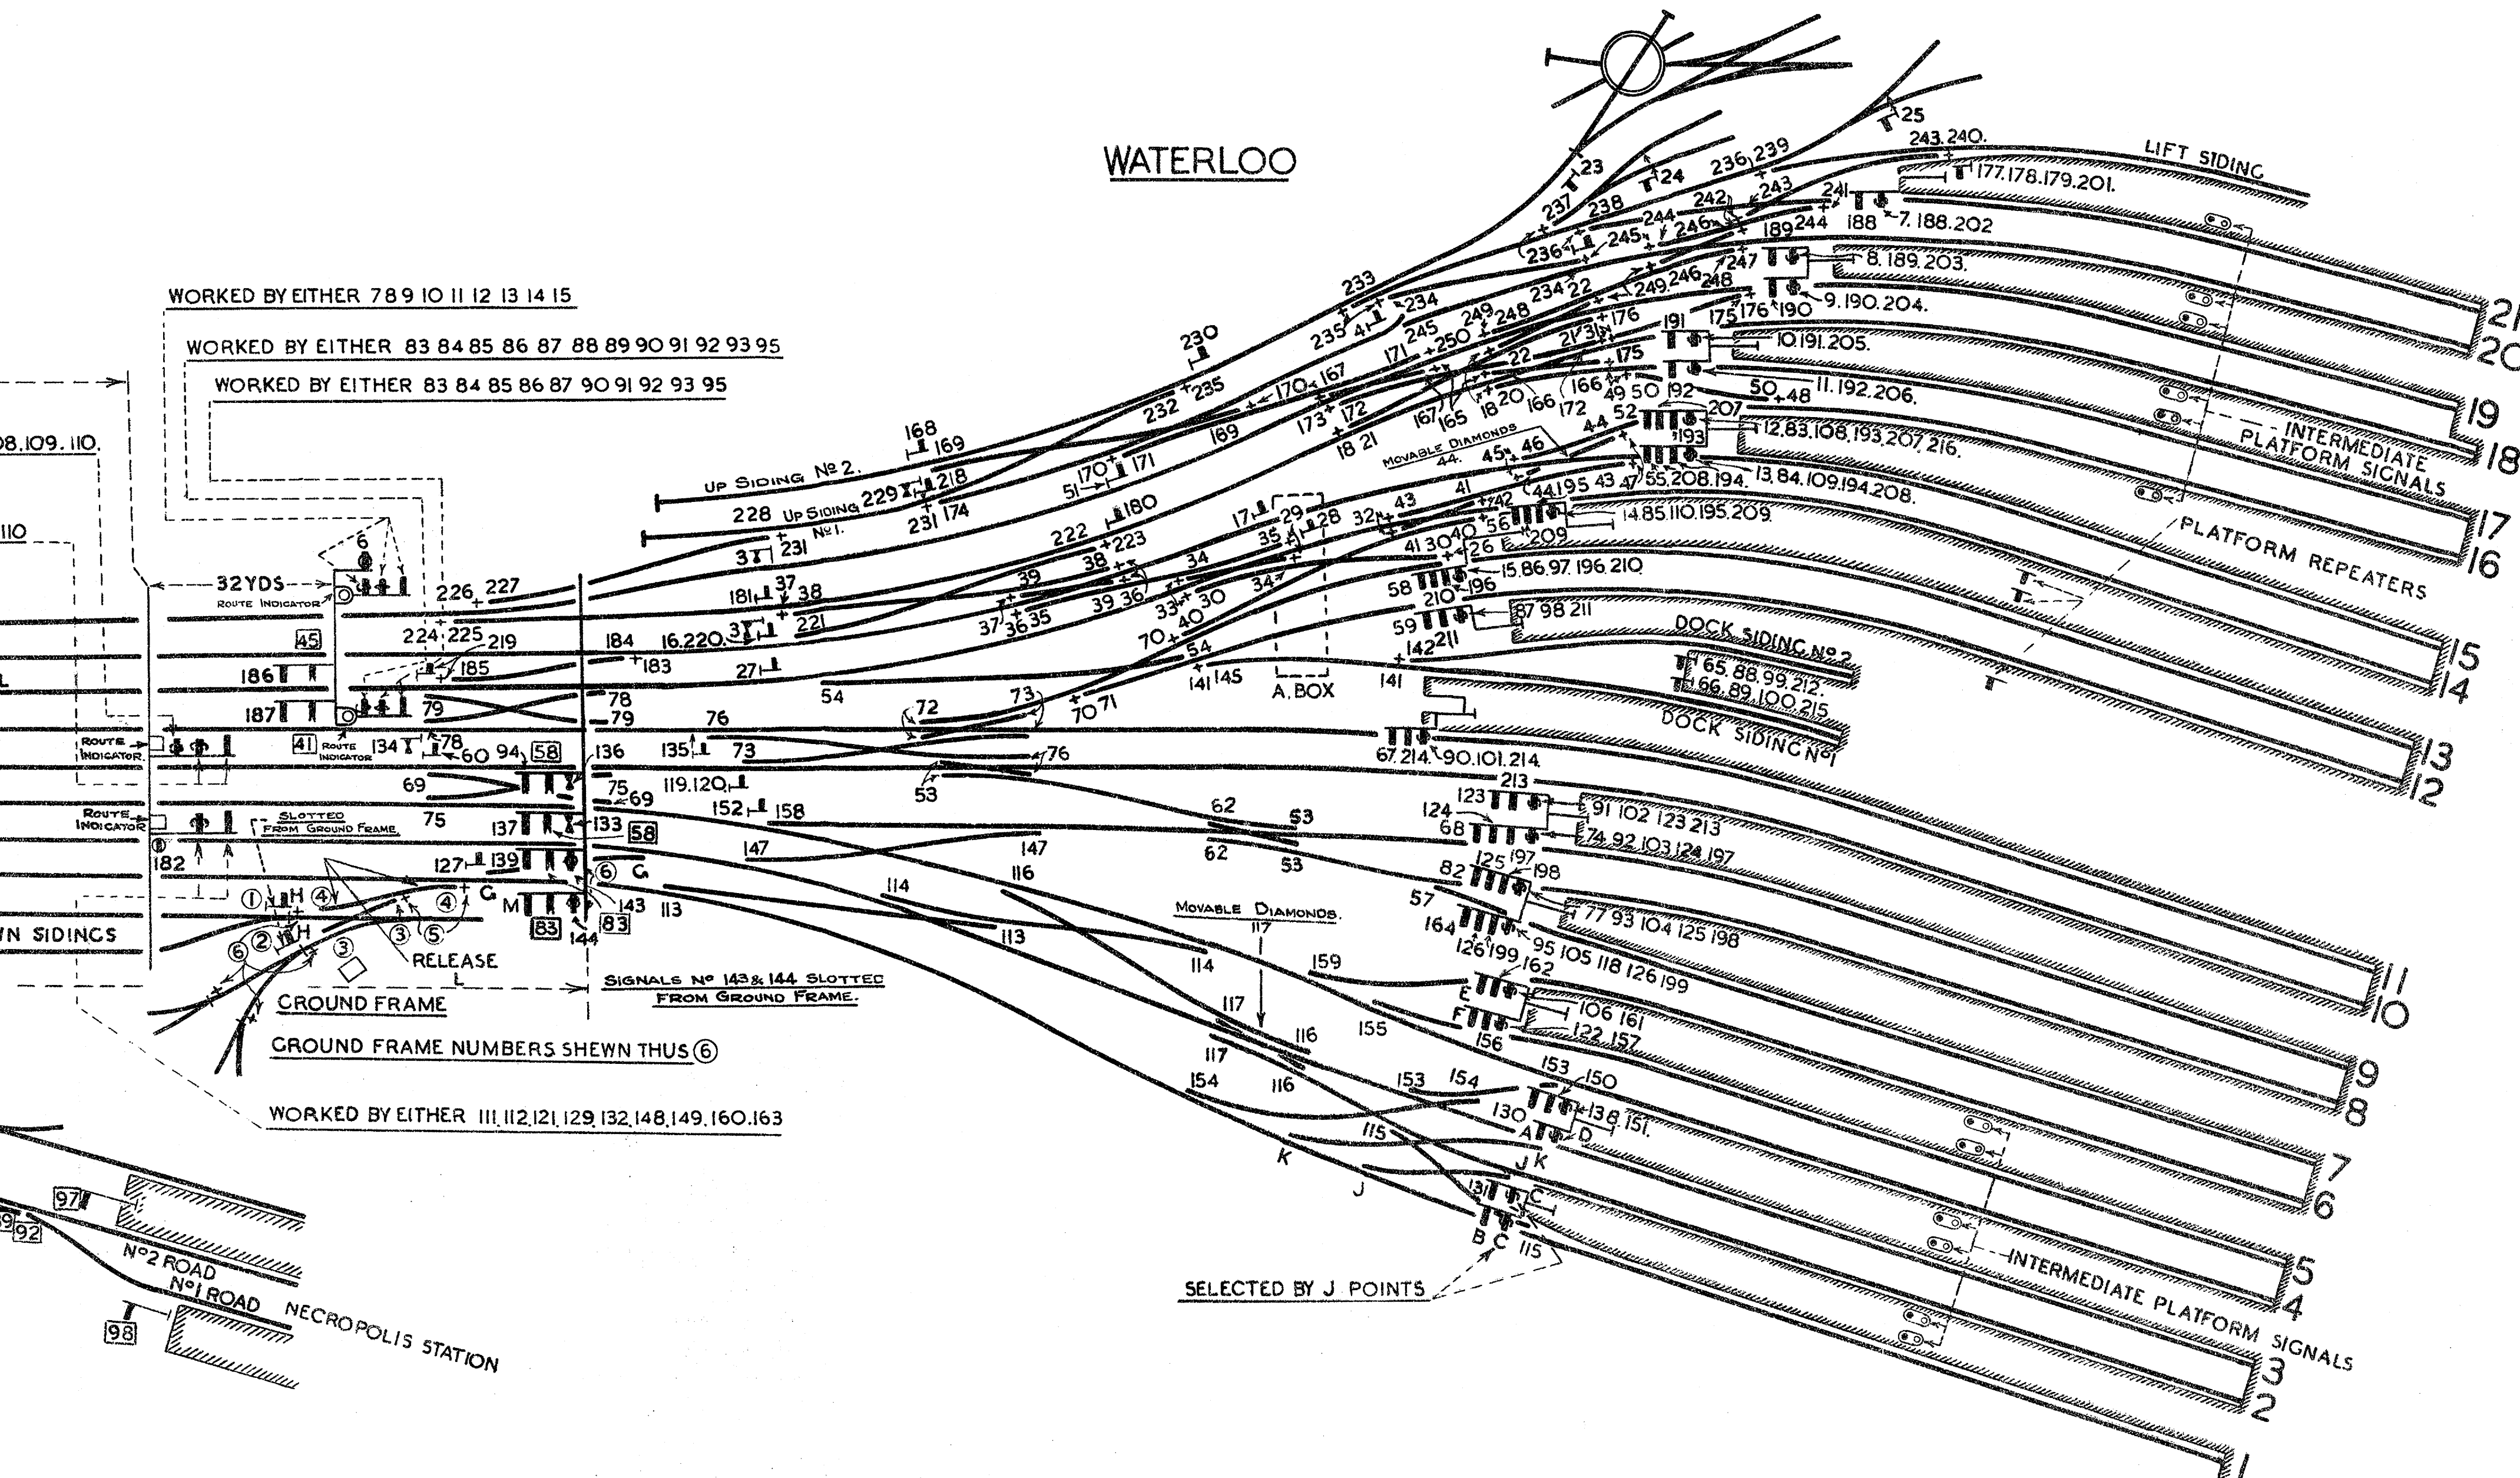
WATERLOO

WORKED BY EITHER 7 8 9 10 11 12 13 14 15

WORKED BY EITHER 83 84 85 86 87 88 89 90 91 92 93 95

WORKED BY EITHER 83 84 85 86 87 90 91 92 93 95

98.109.110.

110

LIFT SIDING

243.240.

177.178.179.201.

7.188.202

8.189.203.

9.190.204.

10.191.205.

11.192.206.

12.83.108.193.207.216.

13.84.109.194.208.

14.85.110.195.209.

15.86.97.196.210.

87 98 211

DOCK SIDING No 2

65.88.99.212.

66.89.100.215

DOCK SIDING No 1

67.214. 90.101.214.

91 102 123 213

74.92.103.124.197

77 93 104 125 198

95 105 118 126 199

106 161

122 157

138 151.

INTERMEDIATE PLATFORM SIGNALS

PLATFORM REPEATERS

INTERMEDIATE PLATFORM SIGNALS

21 20 19 18 17 16 15 14 13 12 11 10 9 8 7 6 5 4 3 2 1

UP SIDING No 2.

UP SIDING No 1.

MOVABLE DIAMONDS 44.

A. BOX

32 YDS

ROUTE INDICATOR

ROUTE INDICATOR

ROUTE INDICATOR

ROUTE INDICATOR

SLOTTED FROM GROUND FRAME.

RELEASE

GROUND FRAME

GROUND FRAME NUMBERS SHEWN THUS ⑥

SIGNALS No 143 & 144 SLOTTED FROM GROUND FRAME.

MOVABLE DIAMONDS. 117

WORKED BY EITHER 111.112.121.129.132.148.149.160.163

SELECTED BY J POINTS

N SIDINGS

No 2 ROAD

No 1 ROAD

NECROPOLIS STATION

97 92 98